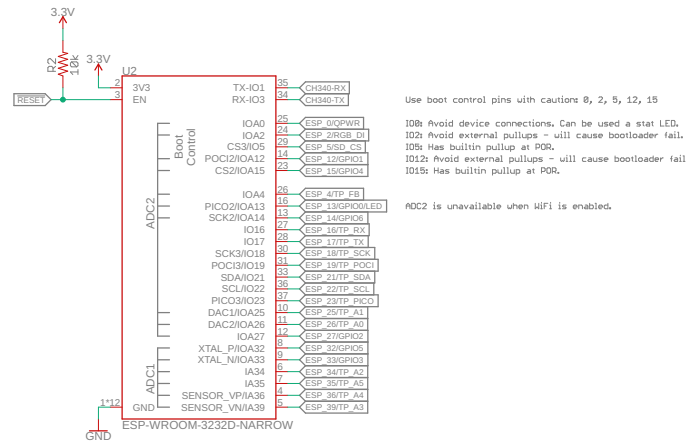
3.3V
R2
10k
3.3V
RESET
U2
2 3V3
3 EN
TX-IO1 35
RX-IO3 34
CH340-RX
CH340-TX
IOA0 25
IOA2 24
CS3/IO5 29
POCI2/IOA12 14
CS2/IOA15 23
Boot Control
ESP_0/QPWR
ESP_2/RGB_DI
ESP_5/SD_CS
ESP_12/GPIO1
ESP_15/GPIO4
ADC2
IOA4 26
PICO2/IOA13 16
SCK2/IOA14 13
IO16 27
IO17 28
SCK3/IO18 30
POCI3/IO19 31
SDA/IO21 33
SCL/IO22 36
PICO3/IO23 37
DAC1/IOA25 10
DAC2/IOA26 11
IOA27 12
ESP_4/TP_FB
ESP_13/GPIO0/LED
ESP_14/GPIO6
ESP_16/TP_RX
ESP_17/TP_TX
ESP_18/TP_SCK
ESP_19/TP_POCI
ESP_21/TP_SDA
ESP_22/TP_SCL
ESP_23/TP_PICO
ESP_25/TP_A1
ESP_26/TP_A0
ESP_27/GPIO2
ADC1
XTAL_P/IOA32 8
XTAL_N/IOA33 9
IA34 6
IA35 7
SENSOR_VP/IA36 4
SENSOR_VN/IA39 5
ESP_32/GPIO5
ESP_33/GPIO3
ESP_34/TP_A2
ESP_35/TP_A5
ESP_36/TP_A4
ESP_39/TP_A3
1*12 GND
GND
ESP-WROOM-3232D-NARROW

Use boot control pins with caution: 0, 2, 5, 12, 15

IO0: Avoid device connections. Can be used a stat LED.
IO2: Avoid external pullups - will cause bootloader fail.
IO5: Has builtin pullup at POR.
IO12: Avoid external pullups - will cause bootloader fail
IO15: Has builtin pullup at POR.

ADC2 is unavailable when WiFi is enabled.